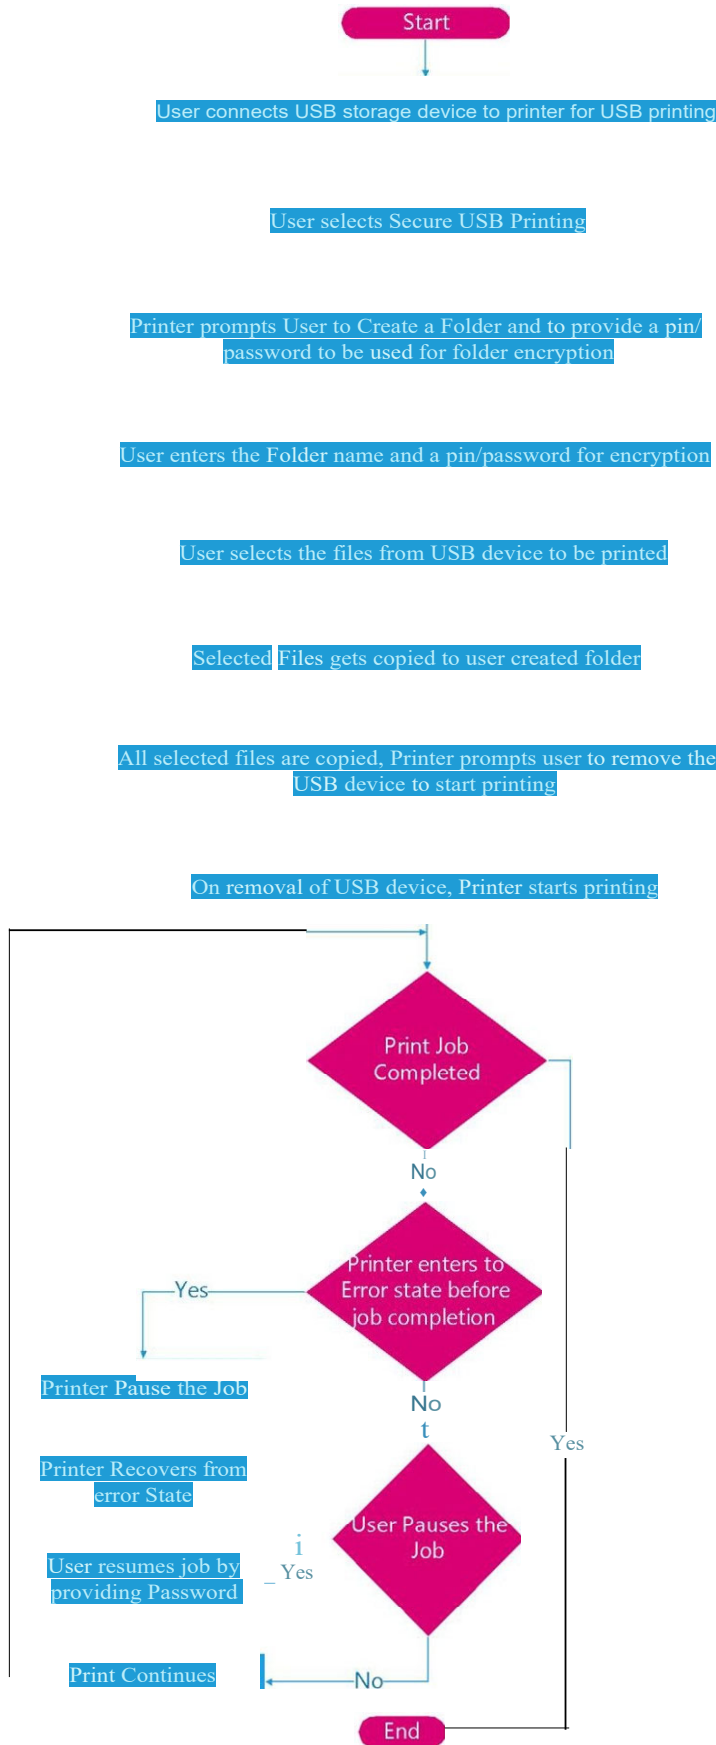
Start

User connects USB storage device to printer for USB printing

User selects Secure USB Printing

Printer prompts User to Create a Folder and to provide a pin/ password to be used for folder encryption

User enters the Folder name and a pin/password for encryption

User selects the files from USB device to be printed

Selected Files gets copied to user created folder

All selected files are copied, Printer prompts user to remove the USB device to start printing

On removal of USB device, Printer starts printing

Print Job Completed

No

Printer enters to Error state before job completion

Yes

Printer Pause the Job

No

Printer Recovers from error State

Yes

User Pauses the Job

User resumes job by providing Password

Yes

Print Continues

No

End